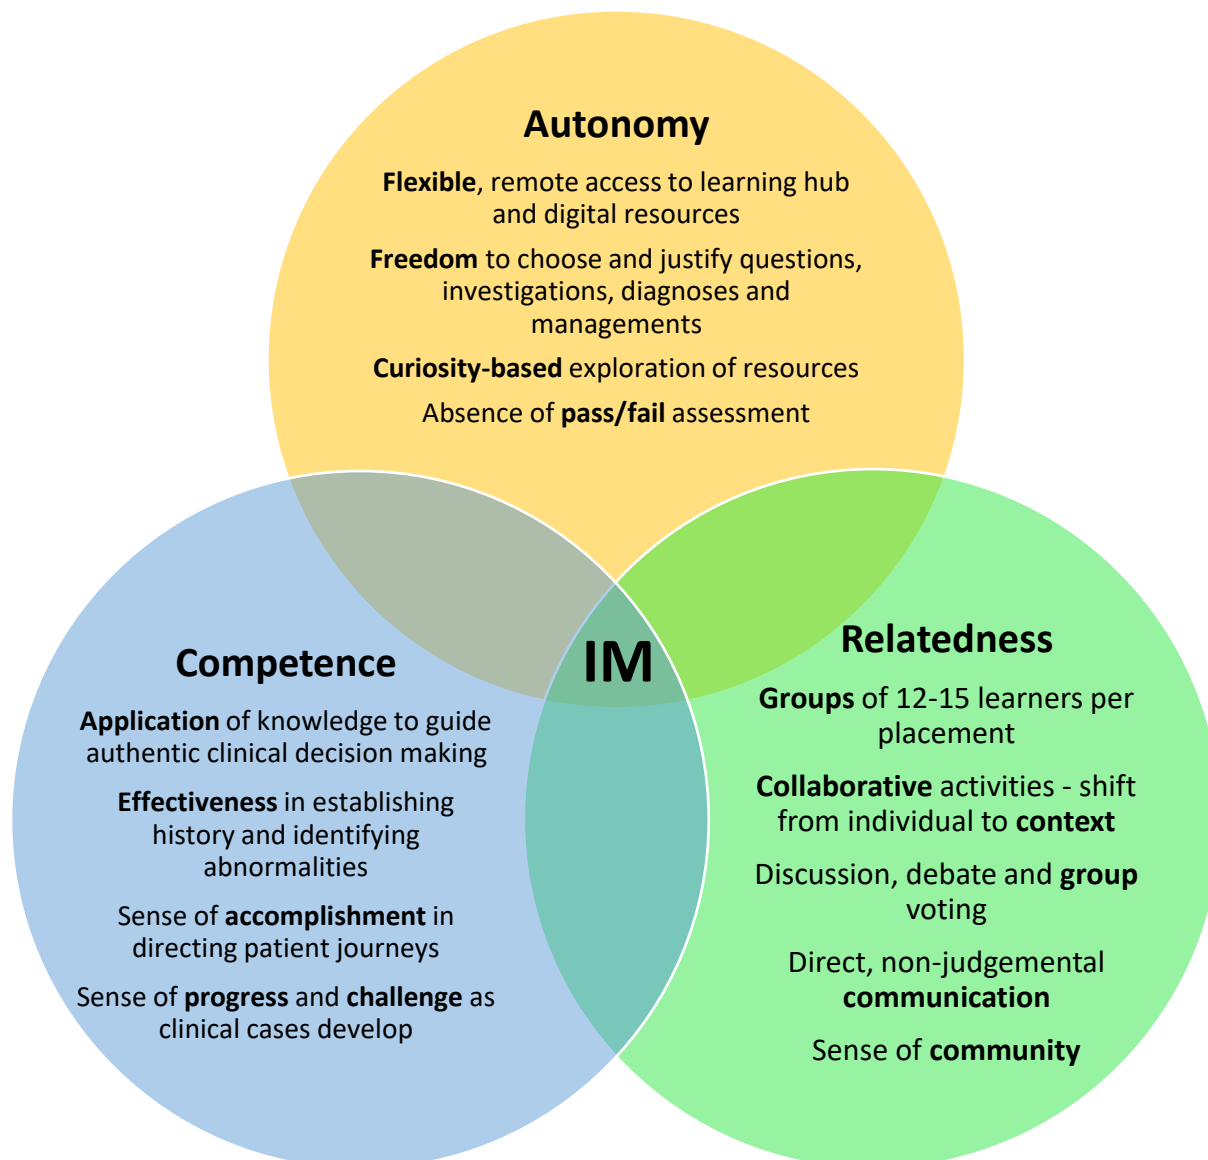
Autonomy

Flexible, remote access to learning hub and digital resources

Freedom to choose and justify questions, investigations, diagnoses and managements

Curiosity-based exploration of resources

Absence of pass/fail assessment

IM

Competence

Application of knowledge to guide authentic clinical decision making

Effectiveness in establishing history and identifying abnormalities

Sense of accomplishment in directing patient journeys

Sense of progress and challenge as clinical cases develop

Relatedness

Groups of 12-15 learners per placement

Collaborative activities - shift from individual to context

Discussion, debate and group voting

Direct, non-judgemental communication

Sense of community